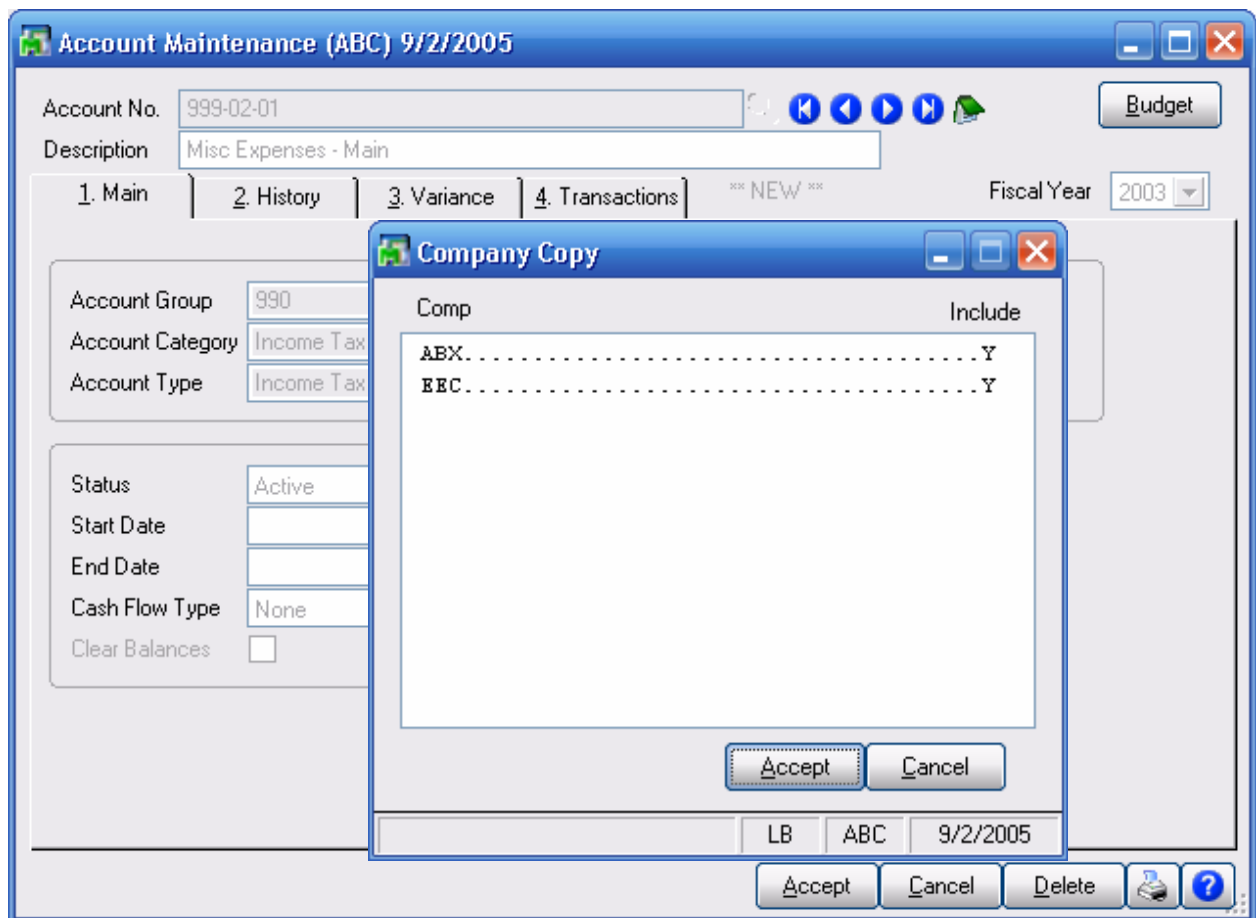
Account Maintenance (ABC) 9/2/2005

Account No. 999-02-01

Budget

Description Misc Expenses - Main

1. Main
2. History
3. Variance
4. Transactions
** NEW **
Fiscal Year 2003

Account Group 990
Account Category Income Tax
Account Type Income Tax

Status Active
Start Date
End Date
Cash Flow Type None
Clear Balances

Company Copy

Comp
Include

ABX..................................Y
EEC..................................Y

Accept
Cancel

LB
ABC
9/2/2005

Accept
Cancel
Delete